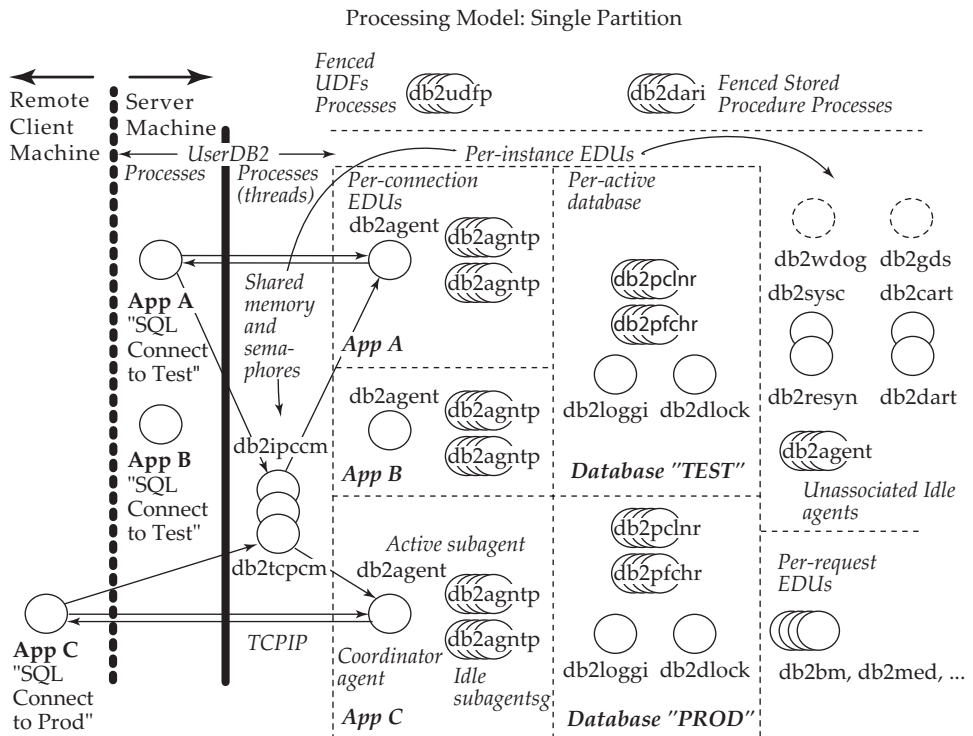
Processing Model: Single Partition

Remote Client Machine

Server Machine

UserDB2 Processes

Processes (threads)

Fenced UDFs Processes

db2udfp

db2dari

Fenced Stored Procedure Processes

Per-instance EDUs

Per-connection EDUs

db2agent

db2agntp

db2agntp

Per-active database

db2pclnr

db2pfchr

db2loggi

db2dlock

Database "TEST"

db2wdog

db2gds

db2sysc

db2cart

db2resyn

db2dart

db2agent

Unassociated Idle agents

App A "SQL Connect to Test"

Shared memory and semaphores

App A

App B "SQL Connect to Test"

db2agent

db2agntp

db2agntp

App B

db2ipccm

db2tcpcm

Active subagent

db2agent

db2agntp

db2agntp

Coordinator agent

Idle subagentsg

App C

db2pclnr

db2pfchr

db2loggi

db2dlock

Database "PROD"

Per-request EDUs

db2bm, db2med, ...

App C "SQL Connect to Prod"

TCPIP